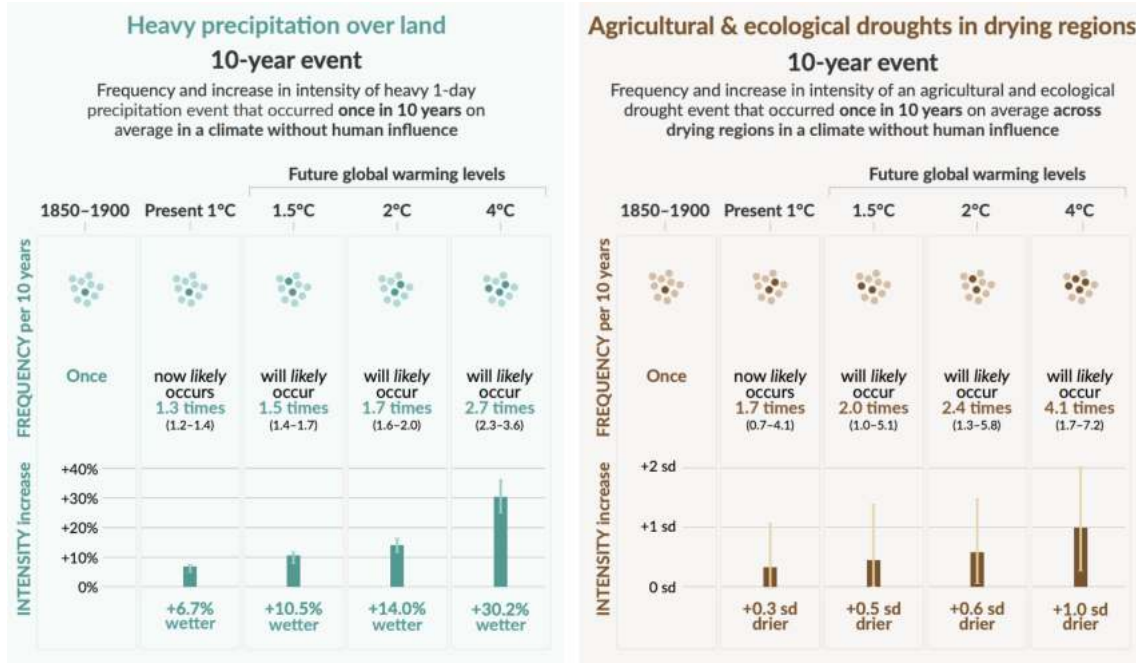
Heavy precipitation over land

10-year event

Frequency and increase in intensity of heavy 1-day precipitation event that occurred once in 10 years on average in a climate without human influence

Future global warming levels

| | 1850–1900 | Present 1°C | 1.5°C | 2°C | 4°C |
|---|---|---|---|---|---|
| FREQUENCY per 10 years | Once | now *likely* occurs 1.3 times (1.2–1.4) | will *likely* occur 1.5 times (1.4–1.7) | will *likely* occur 1.7 times (1.6–2.0) | will *likely* occur 2.7 times (2.3–3.6) |
| INTENSITY increase | | +6.7% wetter | +10.5% wetter | +14.0% wetter | +30.2% wetter |

+40%
+30%
+20%
+10%
0%

Agricultural & ecological droughts in drying regions

10-year event

Frequency and increase in intensity of an agricultural and ecological drought event that occurred once in 10 years on average across drying regions in a climate without human influence

Future global warming levels

| | 1850–1900 | Present 1°C | 1.5°C | 2°C | 4°C |
|---|---|---|---|---|---|
| FREQUENCY per 10 years | Once | now *likely* occurs 1.7 times (0.7–4.1) | will *likely* occur 2.0 times (1.0–5.1) | will *likely* occur 2.4 times (1.3–5.8) | will *likely* occur 4.1 times (1.7–7.2) |
| INTENSITY increase | | +0.3 sd drier | +0.5 sd drier | +0.6 sd drier | +1.0 sd drier |

+2 sd
+1 sd
0 sd